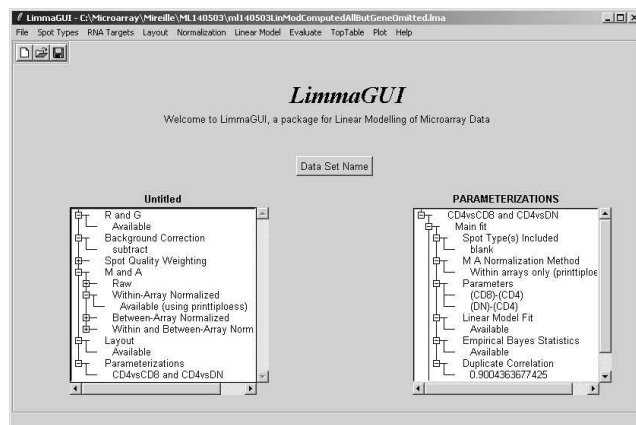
LimmaGUI - C:\Microarray\Mireille\ML140503\ml140503LinModComputedAllButGeneOmitted.lma

File Spot Types RNA Targets Layout Normalization Linear Model Evaluate TopTable Plot Help

LimmaGUI

Welcome to LimmaGUI, a package for Linear Modelling of Microarray Data

Data Set Name

Untitled

R and G
Available
Background Correction
subtract
Spot Quality Weighting
M and A
Raw
Within-Array Normalized
Available (using printtiploess)
Between-Array Normalized
Within and Between-Array Norm
Layout
Available
Parameterizations
CD4vsCD8 and CD4vsDN

PARAMETERIZATIONS

CD4vsCD8 and CD4vsDN
Main fit
Spot Type(s) Included
blank
M A Normalization Method
Within arrays only (printtiploe
Parameters
(CD8)-(CD4)
(DN)-(CD4)
Linear Model Fit
Available
Empirical Bayes Statistics
Available
Duplicate Correlation
0.9004363677425